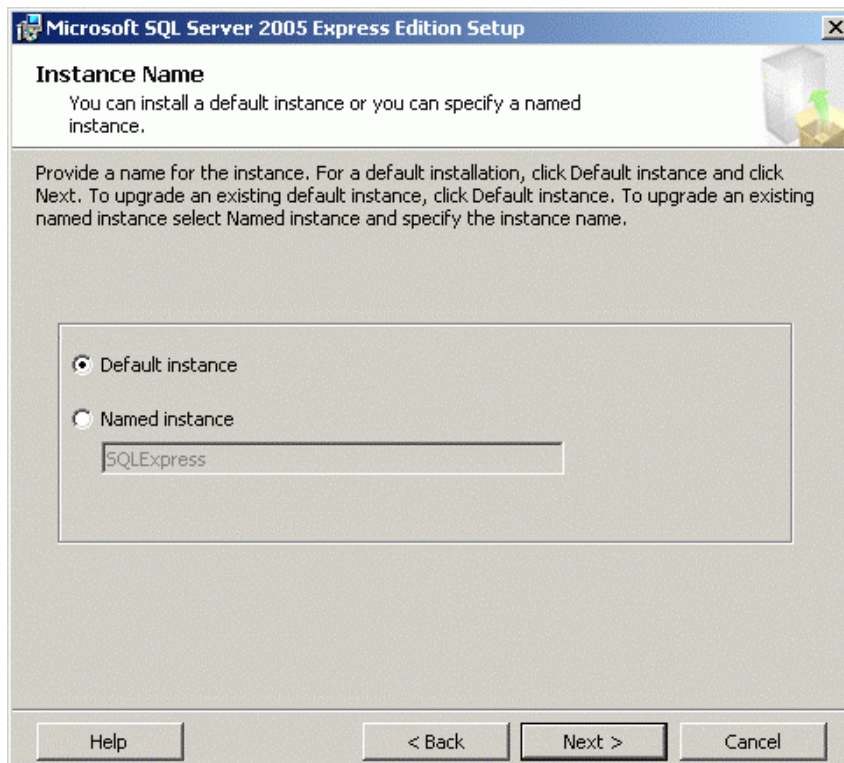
Microsoft SQL Server 2005 Express Edition Setup

Instance Name
You can install a default instance or you can specify a named instance.

Provide a name for the instance. For a default installation, click Default instance and click Next. To upgrade an existing default instance, click Default instance. To upgrade an existing named instance select Named instance and specify the instance name.

Default instance

Named instance

SQLExpress

Help

< Back

Next >

Cancel